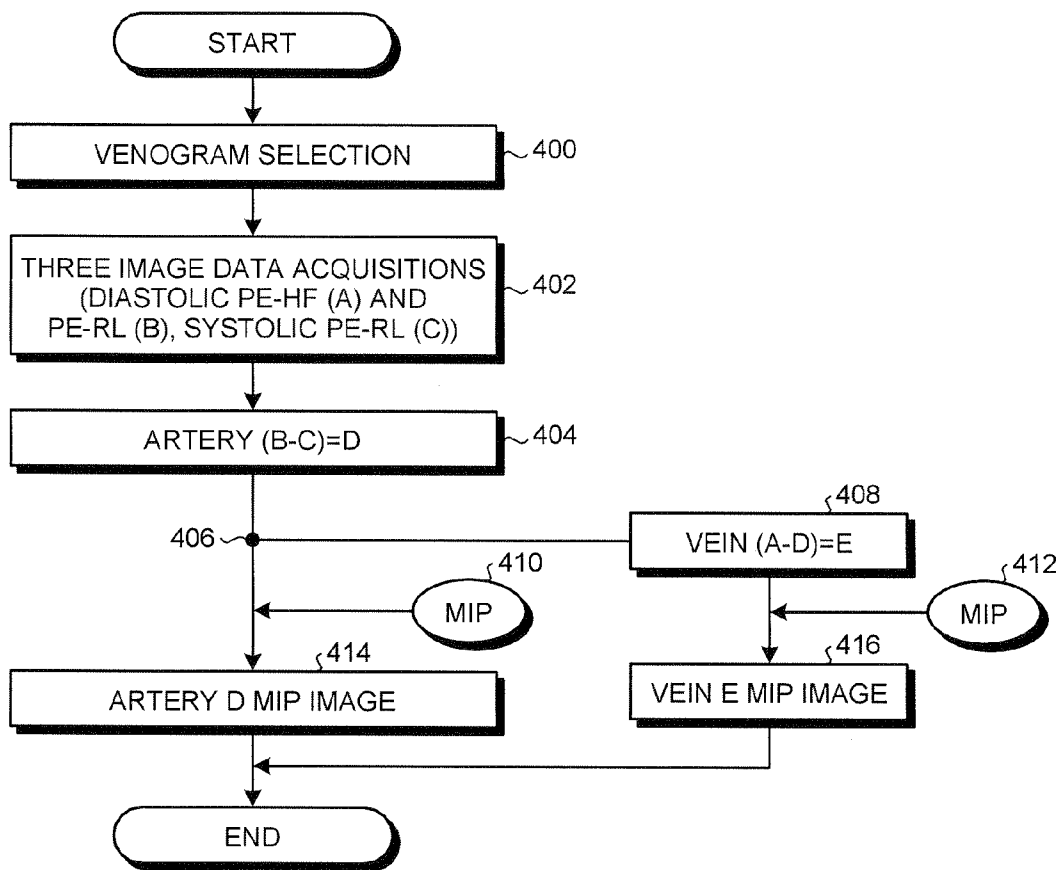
START

VENOGRAM SELECTION 400

THREE IMAGE DATA ACQUISITIONS (DIASTOLIC PE-HF (A) AND PE-RL (B), SYSTOLIC PE-RL (C)) 402

ARTERY (B-C)=D 404

406

408
VEIN (A-D)=E

410
MIP

412
MIP

414
ARTERY D MIP IMAGE

416
VEIN E MIP IMAGE

END